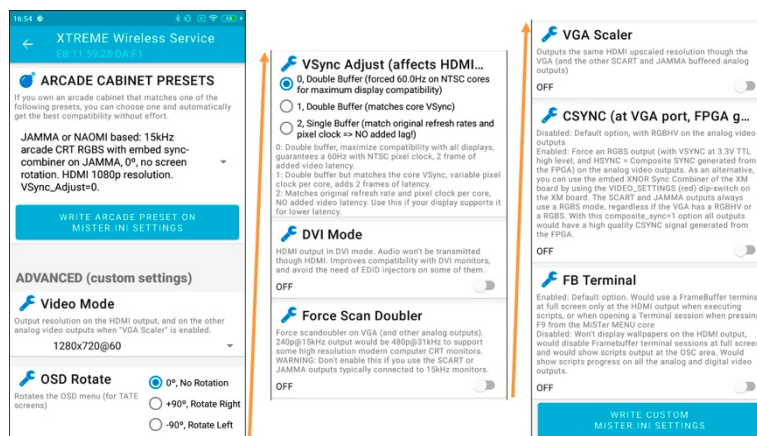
16:54

XTREME Wireless Service
EB:11:59:28:DA:F1

ARCADE CABINET PRESETS

If you own an arcade cabinet that matches one of the following presets, you can choose one and automatically get the best compatibility without effort.

JAMMA or NAOMI based: 15kHz arcade CRT RGBS with embed sync-combiner on JAMMA, 0º, no screen rotation. HDMI 1080p resolution. VSync_Adjust=0.

WRITE ARCADE PRESET ON MISTER.INI SETTINGS

ADVANCED (custom settings)

Video Mode

Output resolution on the HDMI output, and on the other analog video outputs when "VGA Scaler" is enabled.

1280x720@60

OSD Rotate

Rotates the OSD menu (for TATE screens)

0º, No Rotation
+90º, Rotate Right
-90º, Rotate Left

VSync Adjust (affects HDMI...

0, Double Buffer (forced 60.0Hz on NTSC cores for maximum display compatibility)

1, Double Buffer (matches core VSync)

2, Single Buffer (match original refresh rates and pixel clock => NO added lag!)

0: Double buffer, maximize compatibility with all displays, guarantees a 60Hz with NTSC pixel clock, 2 frame of added video latency.
1: Double buffer but matches the core VSync, variable pixel clock per core, adds 2 frames of latency.
2: Matches original refresh rate and pixel clock per core, NO added video latency. Use this if your display supports it for lower latency.

DVI Mode

HDMI output in DVI mode. Audio won't be transmitted though HDMI. Improves compatibility with DVI monitors, and avoid the need of EDID injectors on some of them.

OFF

Force Scan Doubler

Force scandoubler on VGA (and other analog outputs). 240p@15kHz output would be 480p@31kHz to support some high resolution modern computer CRT monitors. WARNING: Don't enable this if you use the SCART or JAMMA outputs typically connected to 15kHz monitors.

OFF

VGA Scaler

Outputs the same HDMI upscaled resolution though the VGA (and the other SCART and JAMMA buffered analog outputs)

OFF

CSYNC (at VGA port, FPGA g...

Disabled: Default option, with RGBHV on the analog video outputs
Enabled: Force an RGBS output (with VSYNC at 3.3V TTL high level, and HSYNC = Composite SYNC generated from the FPGA) on the analog video outputs. As an alternative, you can use the embed XNOR Sync Combiner of the XM board by using the VIDEO_SETTINGS (red) dip-switch on the XM board. The SCART and JAMMA outputs always use a RGBS mode, regardless if the VGA has a RGBHV or a RGBS. With this composite_sync=1 option all outputs would have a high quality CSYNC signal generated from the FPGA.

OFF

FB Terminal

Enabled: Default option. Would use a FrameBuffer terminal at full screen only at the HDMI output when executing scripts, or when opening a Terminal session when pressing F9 from the MiSTer MENU core
Disabled: Won't display wallpapers on the HDMI output, would disable Framebuffer terminal sessions at full screen and show scripts output at the OSC area. Would show scripts progress on all the analog and digital video outputs.

OFF

WRITE CUSTOM MISTER.INI SETTINGS